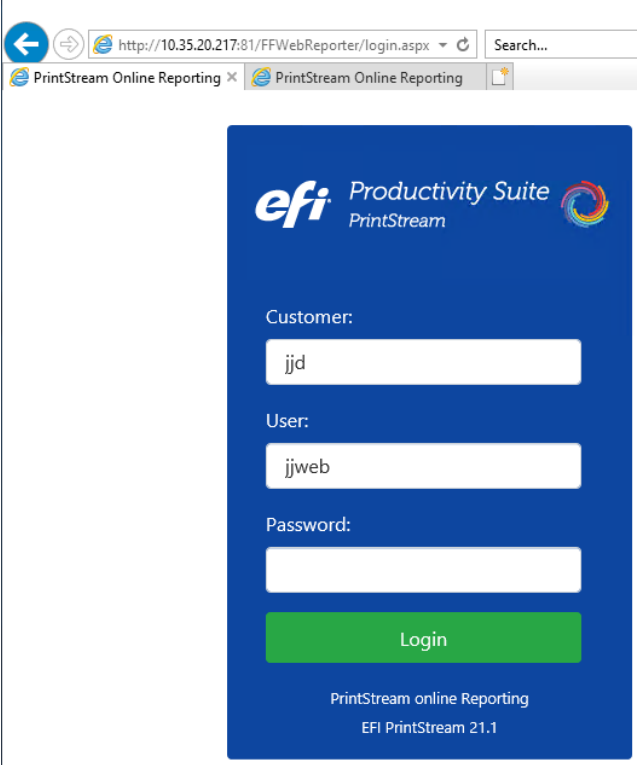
http://10.35.20.217:81/FFWebReporter/login.aspx

Search...

PrintStream Online Reporting ×

PrintStream Online Reporting

efi Productivity Suite
PrintStream

Customer:

jjd

User:

jjweb

Password:

Login

PrintStream online Reporting

EFI PrintStream 21.1